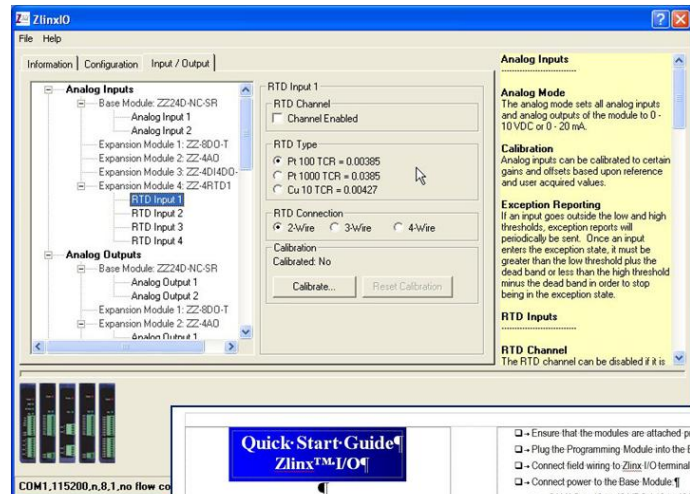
ZlinxIO

File Help

Information | Configuration | Input / Output

Analog Inputs
Base Module: ZZ24D-NC-SR
Analog Input 1
Analog Input 2
Expansion Module 1: ZZ-8DO-T
Expansion Module 2: ZZ-4AO
Expansion Module 3: ZZ-4DI4DO-
Expansion Module 4: ZZ-4RTD1
RTD Input 1
RTD Input 2
RTD Input 3
RTD Input 4
Analog Outputs
Base Module: ZZ24D-NC-SR
Analog Output 1
Analog Output 2
Expansion Module 1: ZZ-8DO-T
Expansion Module 2: ZZ-4AO
Analog Output 1

RTD Input 1

RTD Channel
Channel Enabled

RTD Type
Pt 100 TCR = 0.00385
Pt 1000 TCR = 0.0385
Cu 10 TCR = 0.00427

RTD Connection
2-Wire 3-Wire 4-Wire

Calibration
Calibrated: No
Calibrate... Reset Calibration

Analog Inputs

Analog Mode
The analog mode sets all analog inputs and analog outputs of the module to 0 - 10 VDC or 0 - 20 mA.

Calibration
Analog inputs can be calibrated to certain gains and offsets based upon reference and user acquired values.

Exception Reporting
If an input goes outside the low and high thresholds, exception reports will periodically be sent. Once an input enters the exception state, it must be greater than the low threshold plus the dead band or less than the high threshold minus the dead band in order to stop being in the exception state.

RTD Inputs

RTD Channel
The RTD channel can be disabled if it is

Quick·Start·Guide¶
Zlinx™·I/O¶
¶

→ Ensure that the modules are attached p
→ Plug the Programming Module into the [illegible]
→ Connect field wiring to Zlinx I/O terminal
→ Connect power to the Base Module:¶

COM1,115200,n,8,1,no flow co